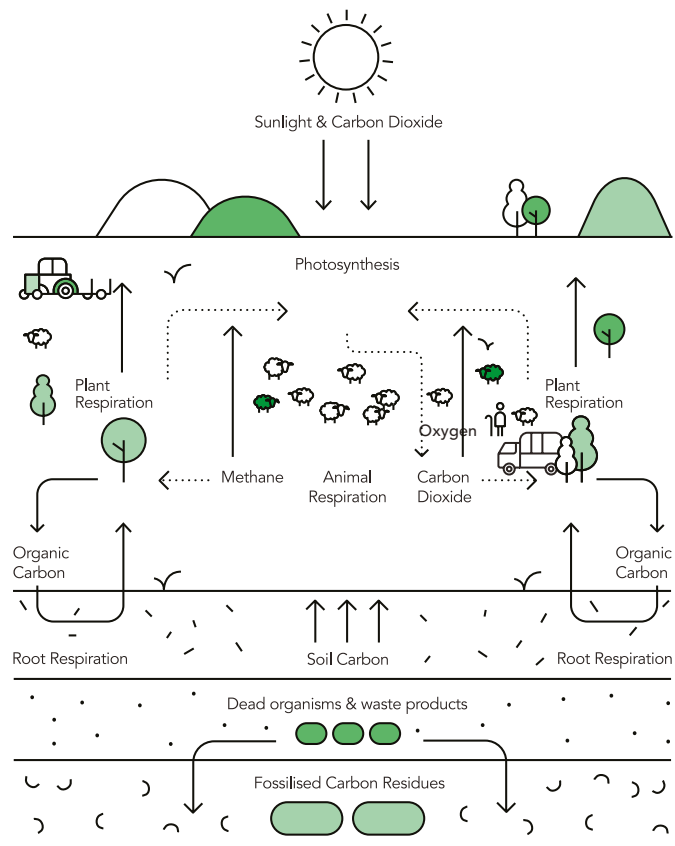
Sunlight & Carbon Dioxide

Photosynthesis

Plant Respiration

Plant Respiration

Oxygen

Methane

Animal Respiration

Carbon Dioxide

Organic Carbon

Organic Carbon

Root Respiration

Soil Carbon

Root Respiration

Dead organisms & waste products

Fossilised Carbon Residues